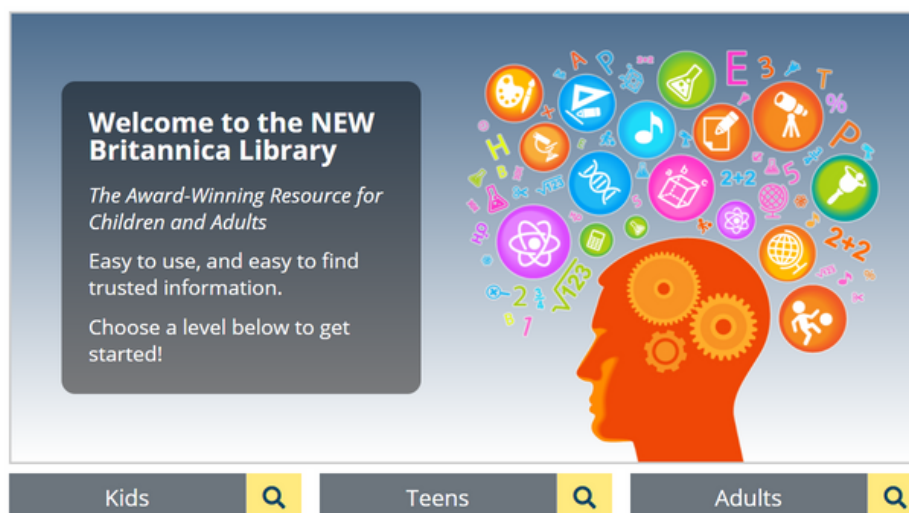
Welcome to the NEW Britannica Library

The Award-Winning Resource for Children and Adults

Easy to use, and easy to find trusted information.

Choose a level below to get started!

A P E 3 T % H P 2+2 2+2 5 $\sqrt{123}$ 2 1

Kids

Teens

Adults